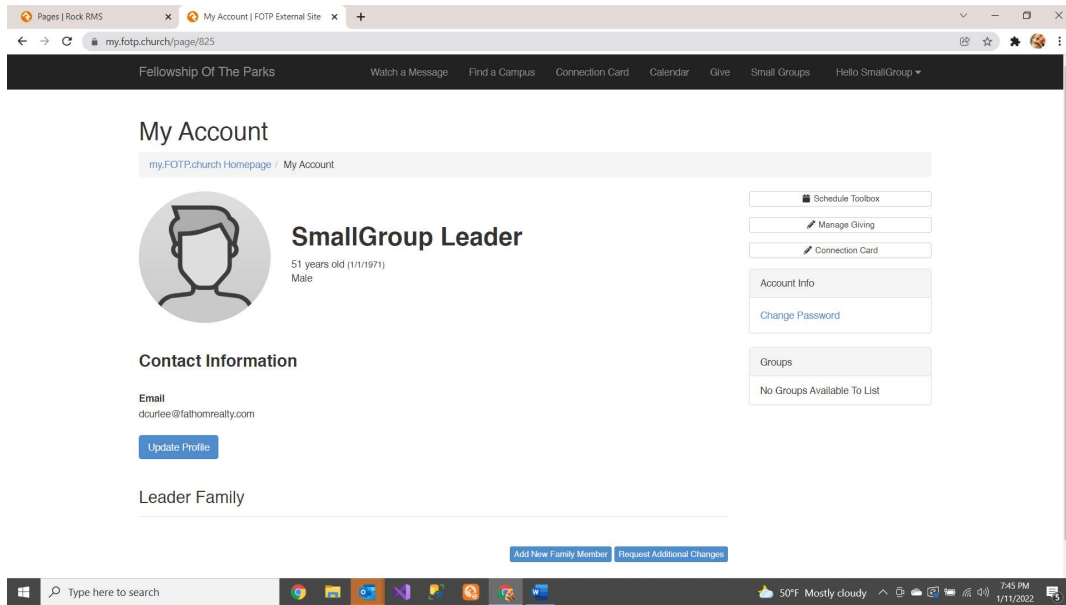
Pages | Rock RMS
My Account | FOTP External Site

my.fotp.church/page/825

Fellowship Of The Parks

Watch a Message Find a Campus Connection Card Calendar Give Small Groups Hello SmallGroup

My Account

my.FOTP.church Homepage / My Account

SmallGroup Leader

51 years old (1/1/1971)
Male

Schedule Toolbox

Manage Giving

Connection Card

Account Info

Change Password

Groups

No Groups Available To List

Contact Information

Email
dcurlee@fathomrealty.com

Update Profile

Leader Family

Add New Family Member Request Additional Changes

Type here to search

50°F Mostly cloudy

7:45 PM
1/11/2022